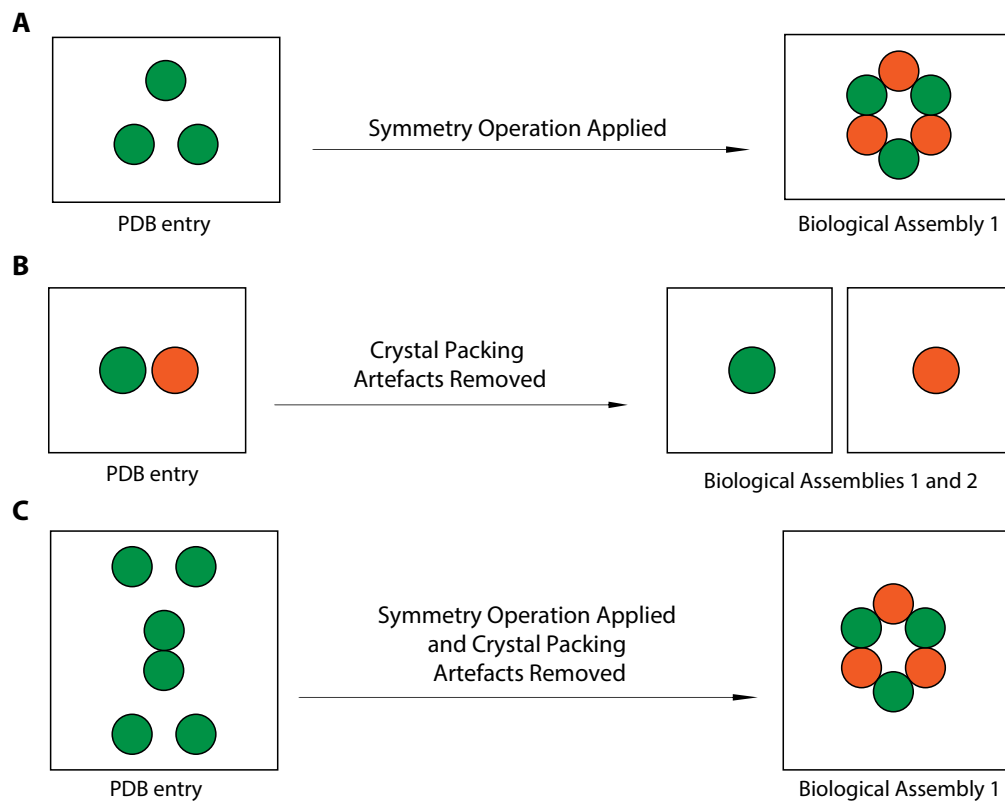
A

PDB entry

Symmetry Operation Applied

Biological Assembly 1

B

PDB entry

Crystal Packing Artefacts Removed

Biological Assemblies 1 and 2

C

PDB entry

Symmetry Operation Applied and Crystal Packing Artefacts Removed

Biological Assembly 1